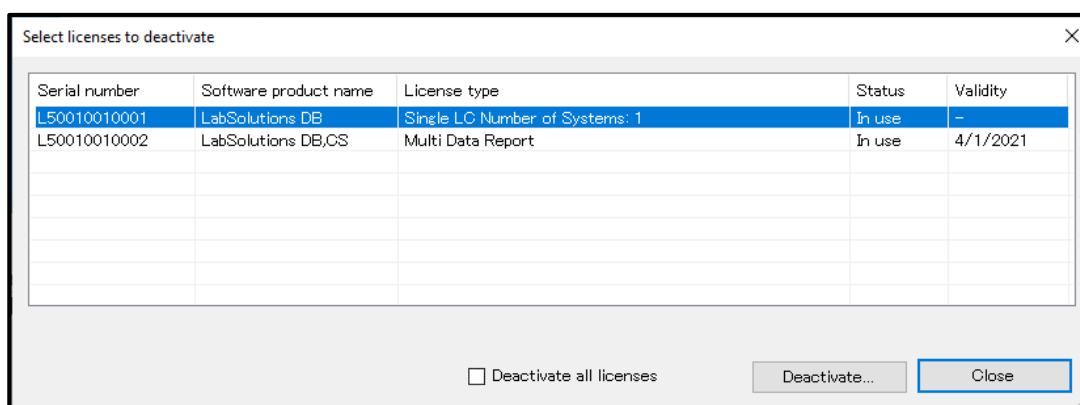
Select licenses to deactivate

| Serial number | Software product name | License type | Status | Validity |
|---|---|---|---|---|
| L50010010001 | LabSolutions DB | Single LC Number of Systems: 1 | In use | - |
| L50010010002 | LabSolutions DB,CS | Multi Data Report | In use | 4/1/2021 |

Deactivate all licenses

Deactivate...

Close